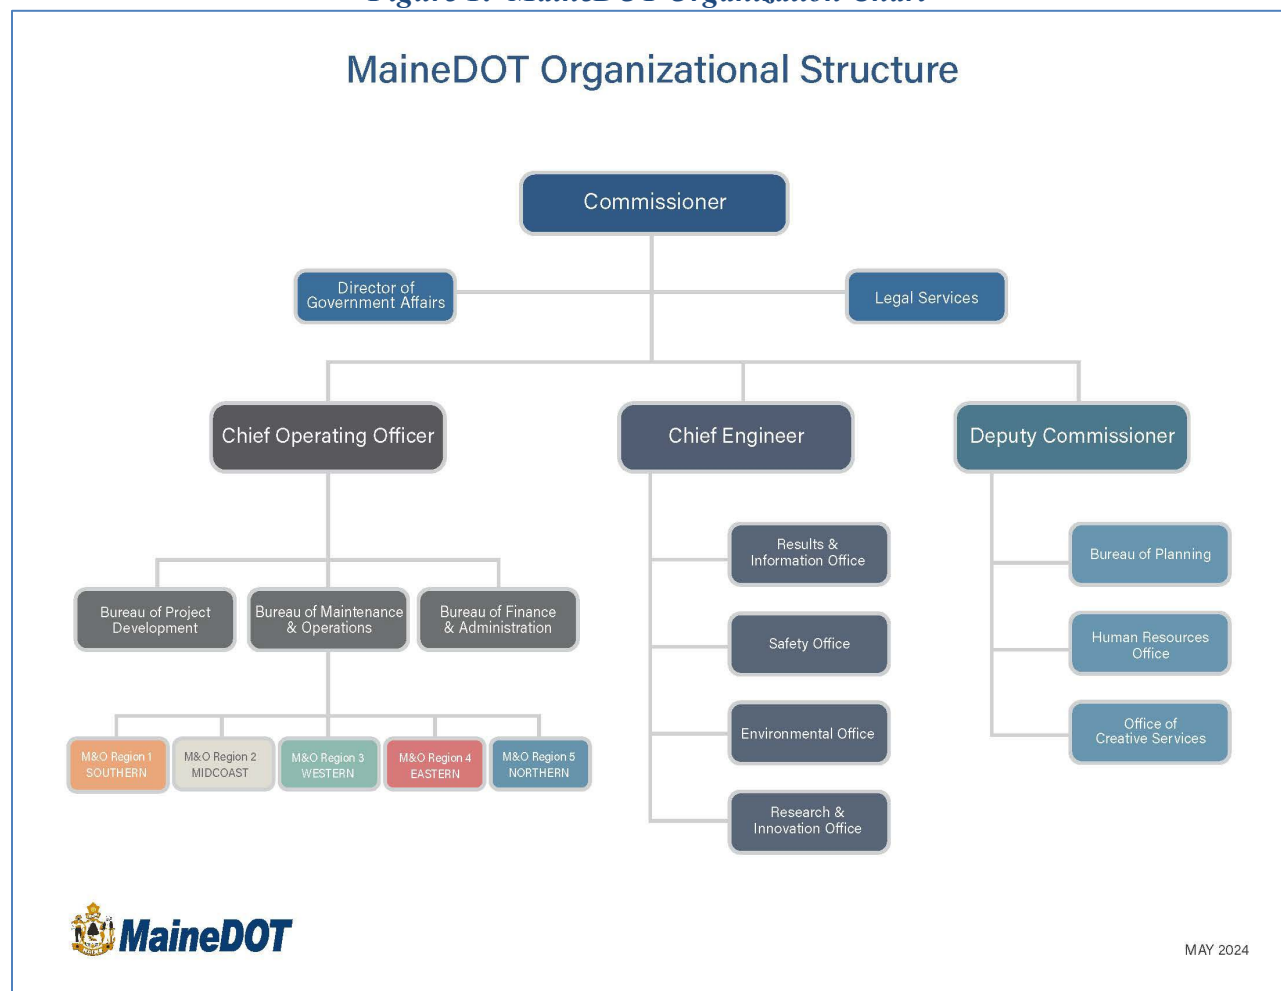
Figure 1: MaineDOT Organization Chart

MaineDOT Organizational Structure

Commissioner

Director of Government Affairs

Legal Services

Chief Operating Officer

Chief Engineer

Deputy Commissioner

Bureau of Project Development

Bureau of Maintenance & Operations

Bureau of Finance & Administration

M&O Region 1 SOUTHERN

M&O Region 2 MIDCOAST

M&O Region 3 WESTERN

M&O Region 4 EASTERN

M&O Region 5 NORTHERN

Results & Information Office

Safety Office

Environmental Office

Research & Innovation Office

Bureau of Planning

Human Resources Office

Office of Creative Services

MaineDOT

MAY 2024